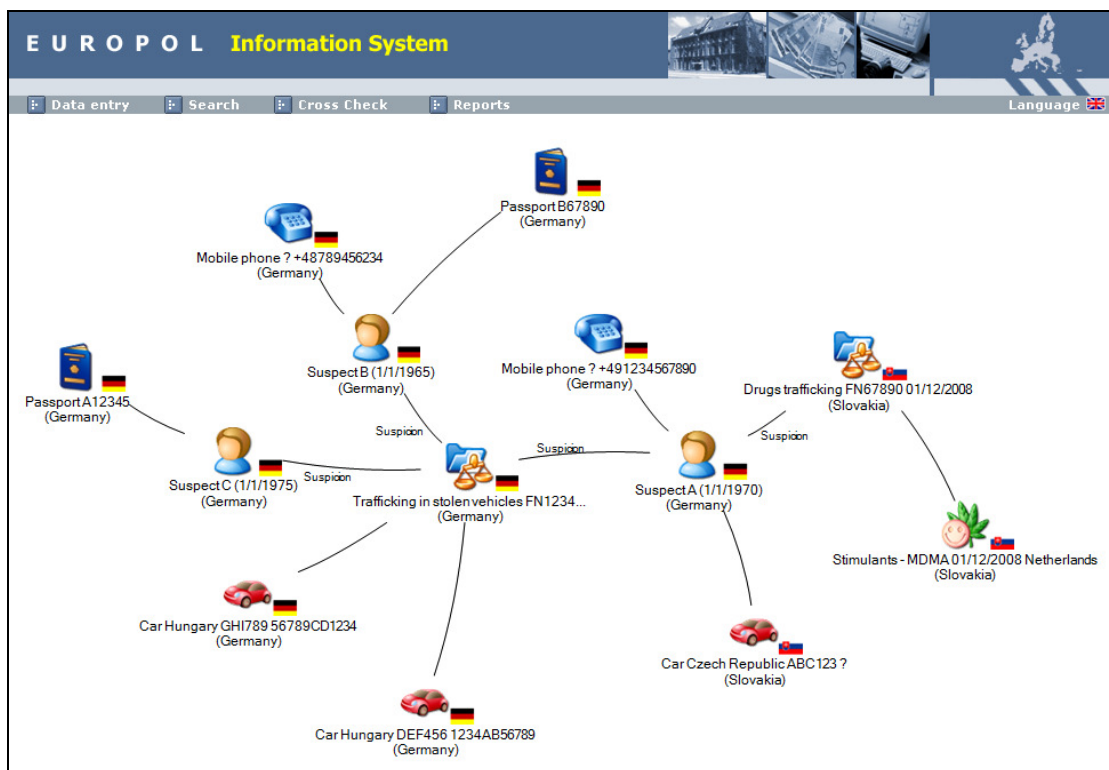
EUROPOL Information System

Data entry
Search
Cross Check
Reports
Language

Passport B67890
(Germany)

Mobile phone ? +48789456234
(Germany)

Suspect B (1/1/1965)
(Germany)

Mobile phone ? +491234567890
(Germany)

Drugs trafficking FN67890 01/12/2008
(Slovakia)

Passport A12345
(Germany)

Suspicion

Suspicion

Suspicion

Suspicion

Suspect C (1/1/1975)
(Germany)

Trafficking in stolen vehicles FN1234...
(Germany)

Suspect A (1/1/1970)
(Germany)

Stimulants - MDMA 01/12/2008 Netherlands
(Slovakia)

Car Hungary GHI789 56789CD1234
(Germany)

Car Czech Republic ABC123 ?
(Slovakia)

Car Hungary DEF456 1234AB56789
(Germany)